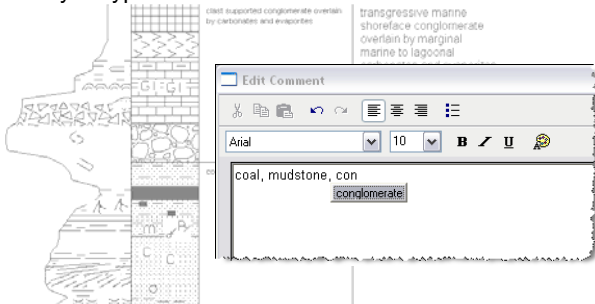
clast supported conglomerate overlain by carbonates and evaporites

transgressive marine shoreface conglomerate overlain by marginal marine to lagoonal

GI GI

Edit Comment

Arial

10

B I U

coal, mudstone, con

conglomerate

C

C